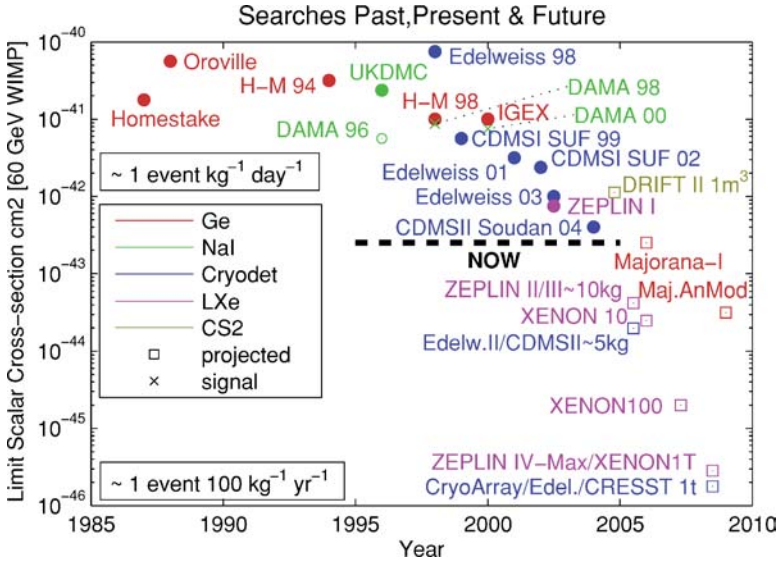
Searches Past,Present & Future

$10^{-40}$
$10^{-41}$
$10^{-42}$
$10^{-43}$
$10^{-44}$
$10^{-45}$
$10^{-46}$

Limit Scalar Cross-section cm2 [60 GeV WIMP]

Oroville
Homestake
H-M 94
UKDMC
Edelweiss 98
DAMA 98
H-M 98
IGEX
DAMA 00
DAMA 96
CDMSI SUF 99
~ 1 event kg$^{-1}$ day$^{-1}$
Edelweiss 01
CDMSI SUF 02
Edelweiss 03
DRIFT II 1m$^3$
ZEPLIN I
CDMSII Soudan 04
NOW
Majorana-I
ZEPLIN II/III~10kg
Maj.AnMod
XENON 10
Edelw.II/CDMSII~5kg
XENON100
ZEPLIN IV-Max/XENON1T
CryoArray/Edel./CRESST 1t
~ 1 event 100 kg$^{-1}$ yr$^{-1}$

Ge
NaI
Cryodet
LXe
CS2
projected
signal

1985
1990
1995
2000
2005
2010
Year